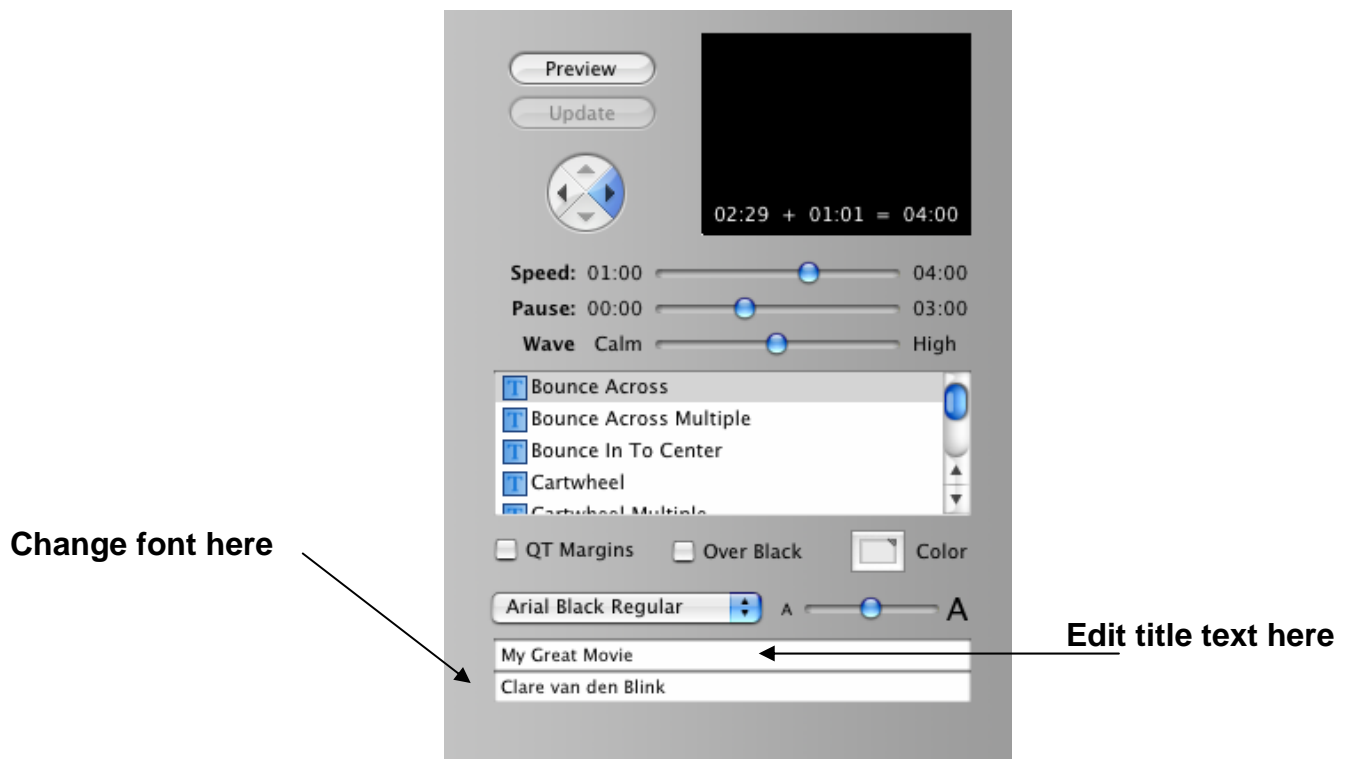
Preview

Update

02:29 + 01:01 = 04:00

Speed: 01:00 04:00

Pause: 00:00 03:00

Wave Calm High

Bounce Across
Bounce Across Multiple
Bounce In To Center
Cartwheel
Cartwheel Multiple

Change font here

QT Margins
Over Black
Color

Arial Black Regular
A
A

Edit title text here

My Great Movie
Clare van den Blink